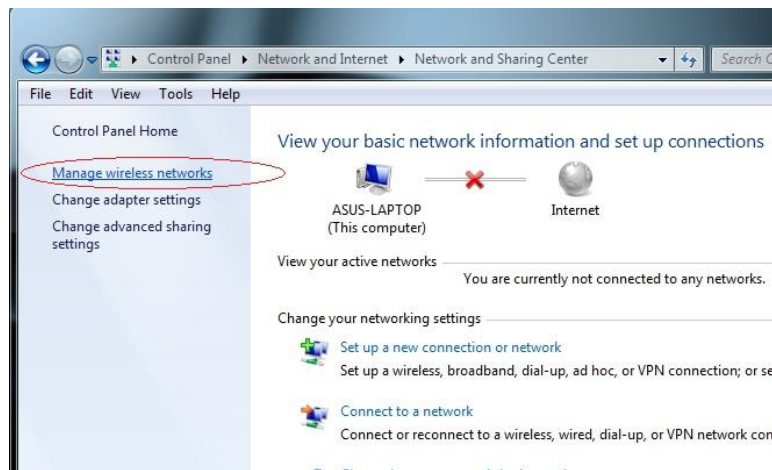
▸ Control Panel ▸ Network and Internet ▸ Network and Sharing Center

Search C

File Edit View Tools Help

Control Panel Home

Manage wireless networks

Change adapter settings

Change advanced sharing settings

View your basic network information and set up connections

ASUS-LAPTOP
(This computer)

Internet

View your active networks

You are currently not connected to any networks.

Change your networking settings

Set up a new connection or network

Set up a wireless, broadband, dial-up, ad hoc, or VPN connection; or se

Connect to a network

Connect or reconnect to a wireless, wired, dial-up, or VPN network con